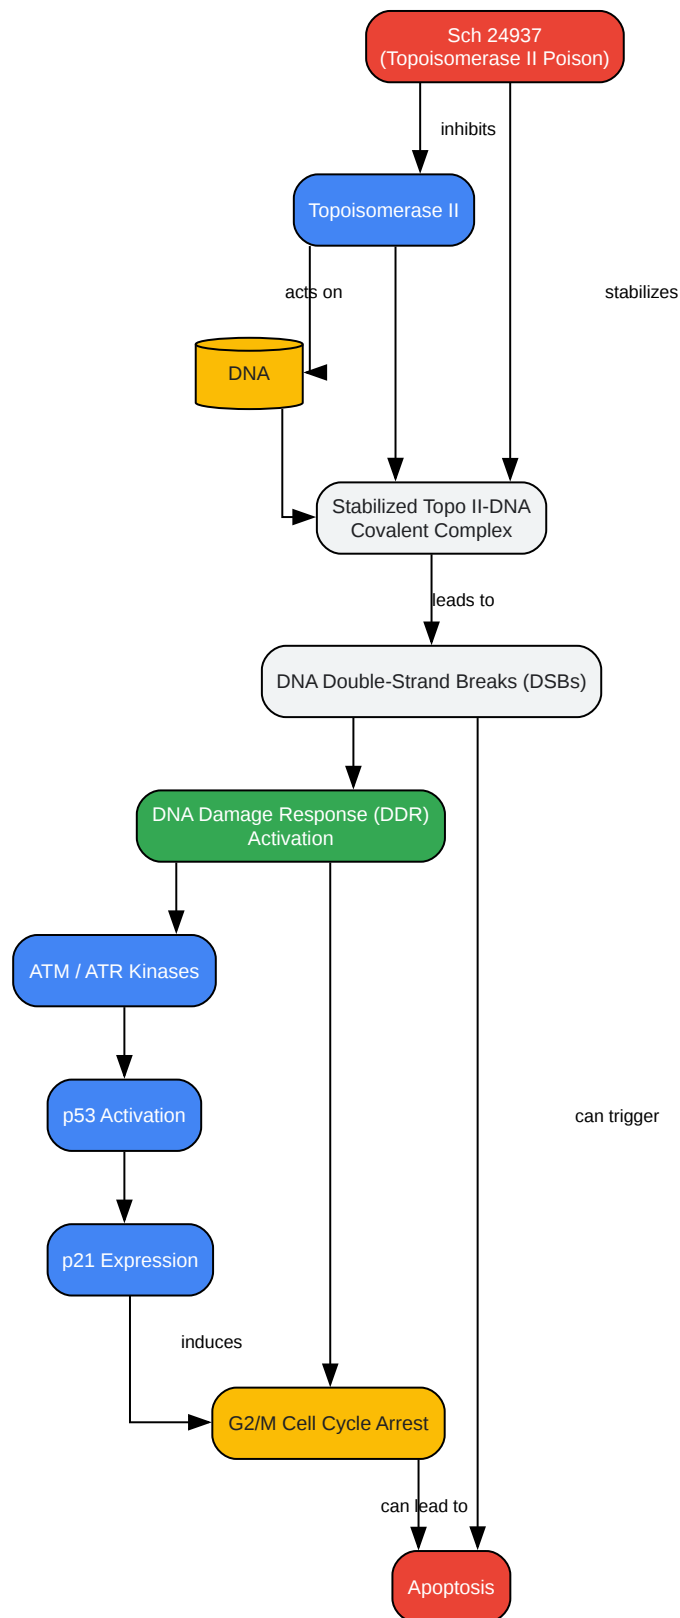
Sch 24937
(Topoisomerase II Poison)

inhibits

Topoisomerase II

acts on

stabilizes

DNA

Stabilized Topo II-DNA
Covalent Complex

leads to

DNA Double-Strand Breaks (DSBs)

DNA Damage Response (DDR)
Activation

ATM / ATR Kinases

p53 Activation

can trigger

p21 Expression

induces

G2/M Cell Cycle Arrest

can lead to

Apoptosis